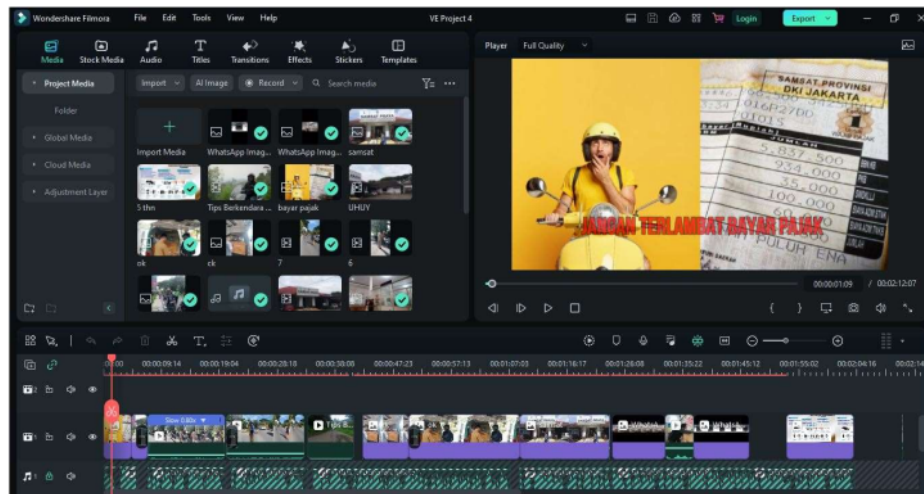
Wondershare Filmora File Edit Tools View Help VE Project 4 Login Export

Media Stock Media Audio Titles Transitions Effects Stickers Templates

Project Media
Folder
Global Media
Cloud Media
Adjustment Layer

Import AI Image Record Search media

Import Media WhatsApp Imag... WhatsApp Imag... samsat
5 thn Tips Berkendara ... bayar pajak UHUY
ok ck 7 6

Player Full Quality

SAMSAT PROVINSI DKI JAKARTA

JANGAN TERLAMBAT BAYAR PAJAK

00:00:01:09 / 00:02:12:07

00:00 00:00:09:14 00:00:19:04 00:00:28:18 00:00:38:00 00:00:47:23 00:00:57:13 00:01:07:03 00:01:16:17 00:01:26:08 00:01:35:22 00:01:45:12 00:01:55:02 00:02:04:16 00:02:14

Slow 0.80x